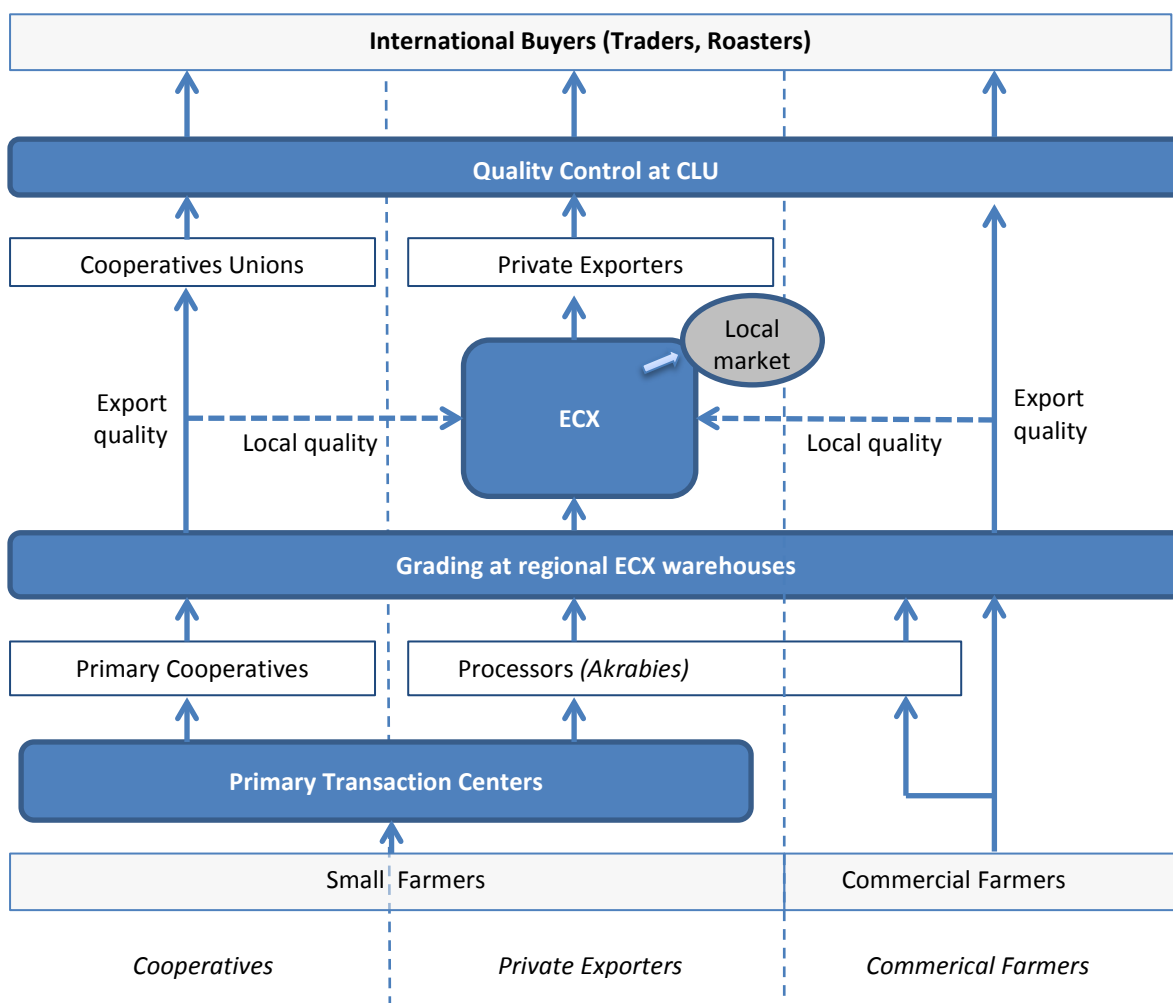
International Buyers (Traders, Roasters)

Quality Control at CLU

Cooperatives Unions

Private Exporters

Local market

Export quality

Local quality

ECX

Local quality

Export quality

Grading at regional ECX warehouses

Primary Cooperatives

Processors *(Akrabies)*

Primary Transaction Centers

Small Farmers

Commercial Farmers

*Cooperatives*

*Private Exporters*

*Commerical Farmers*